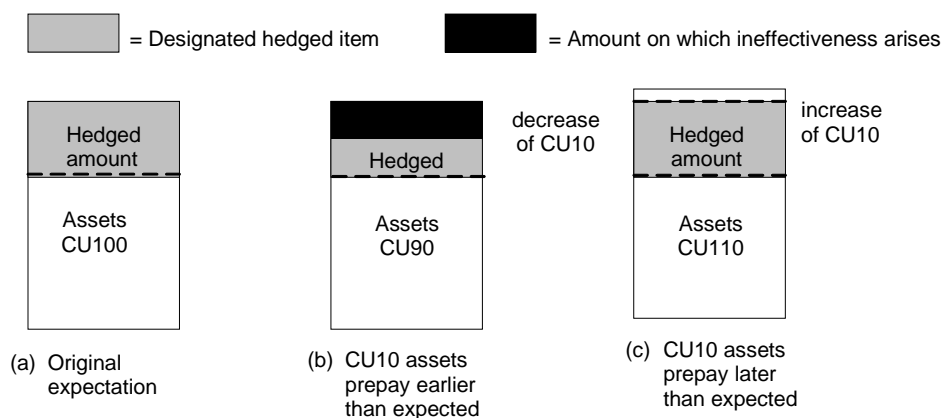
= Designated hedged item

= Amount on which ineffectiveness arises

Hedged amount

Assets CU100

(a) Original expectation

Hedged

decrease of CU10

Assets CU90

(b) CU10 assets prepay earlier than expected

increase of CU10

Hedged amount

Assets CU110

(c) CU10 assets prepay later than expected